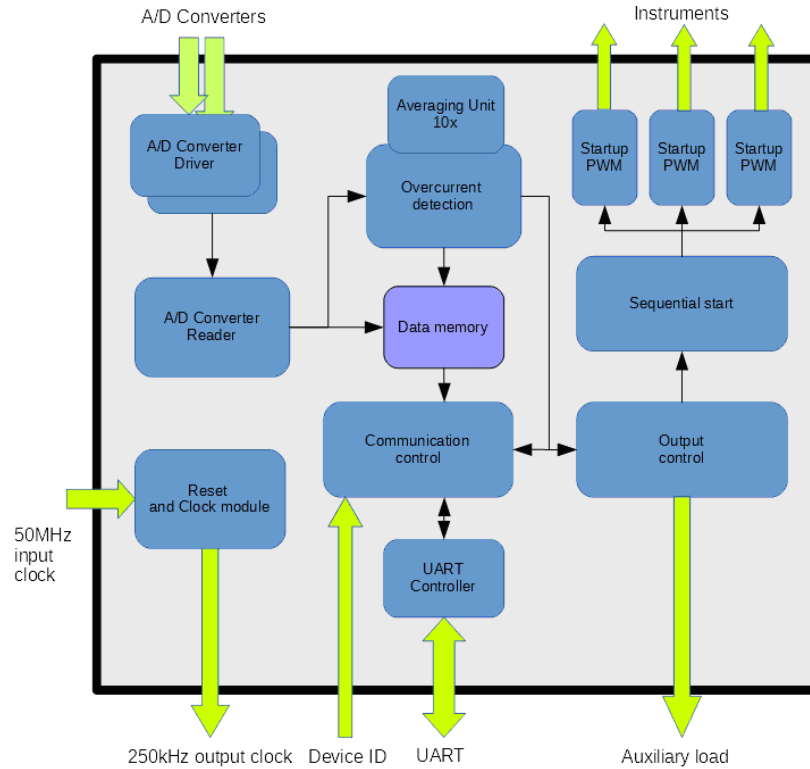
A/D Converters

Instruments

A/D Converter Driver

Averaging Unit 10x

Overcurrent detection

Startup PWM

Startup PWM

Startup PWM

A/D Converter Reader

Data memory

Sequential start

Communication control

Output control

50MHz input clock

Reset and Clock module

UART Controller

250kHz output clock

Device ID

UART

Auxiliary load